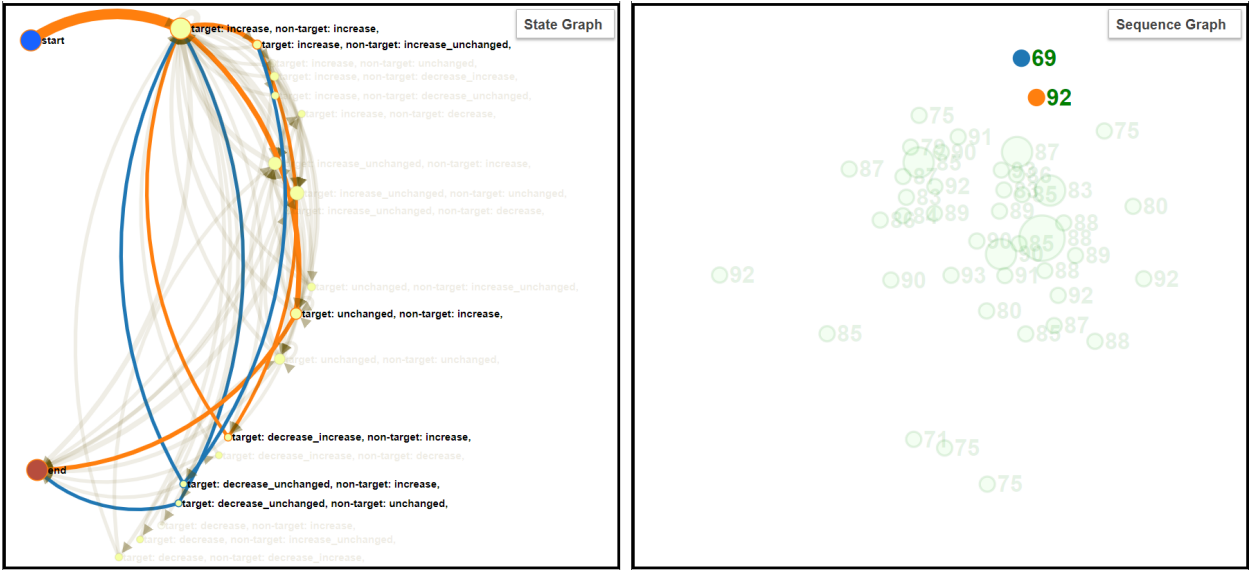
State Graph

start

target: increase, non-target: increase,

target: increase, non-target: increase_unchanged,

target: increase, non-target: unchanged,

target: increase, non-target: decrease_increase,

target: increase, non-target: decrease_unchanged,

target: increase, non-target: decrease,

target: increase_unchanged, non-target: increase,

target: increase_unchanged, non-target: unchanged,

target: increase_unchanged, non-target: decrease,

target: unchanged, non-target: increase_unchanged,

target: unchanged, non-target: increase,

target: unchanged, non-target: unchanged,

target: decrease_increase, non-target: increase,

target: decrease_increase, non-target: decrease,

end

target: decrease_unchanged, non-target: increase,

target: decrease_unchanged, non-target: unchanged,

target: decrease, non-target: increase,

target: decrease, non-target: increase_unchanged,

target: decrease, non-target: decrease_increase,

Sequence Graph

69

92

75

75

91

78

90

87

87

88

87

86

83

83

92

85

80

88

89

89

88

80

85

88

89

30

92

90

93

91

88

92

92

80

85

87

88

85

71

75

75